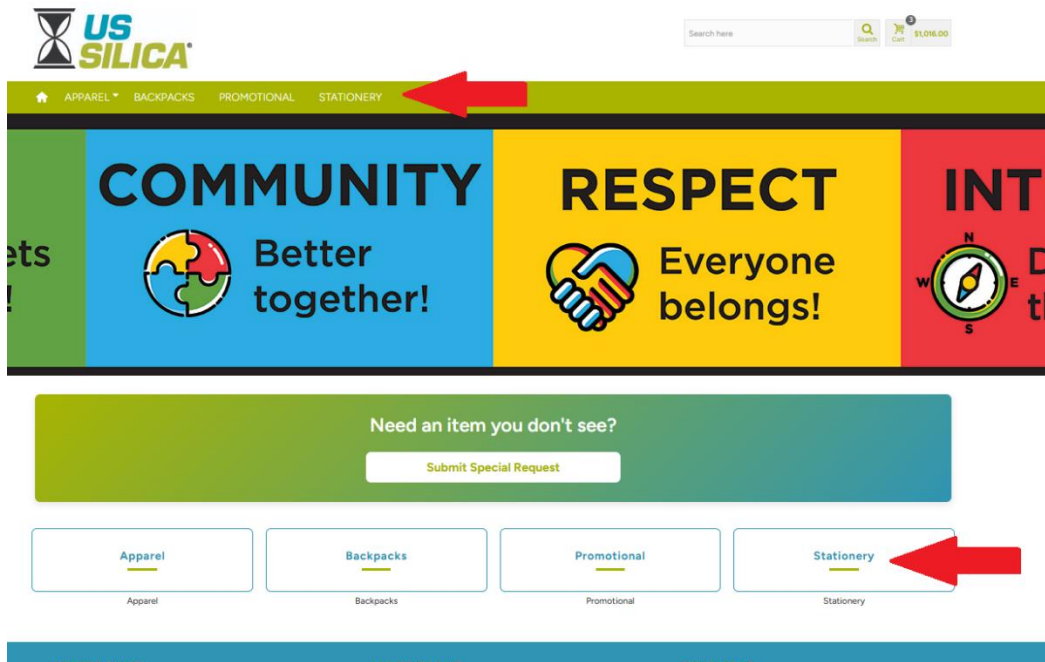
US SILICA

Search here Search 3 Cart $1,016.00

APPAREL BACKPACKS PROMOTIONAL STATIONERY

ets
!

COMMUNITY
Better together!

RESPECT
Everyone belongs!

INT
N W E S
D
t

Need an item you don't see?
Submit Special Request

Apparel
Apparel

Backpacks
Backpacks

Promotional
Promotional

Stationery
Stationery